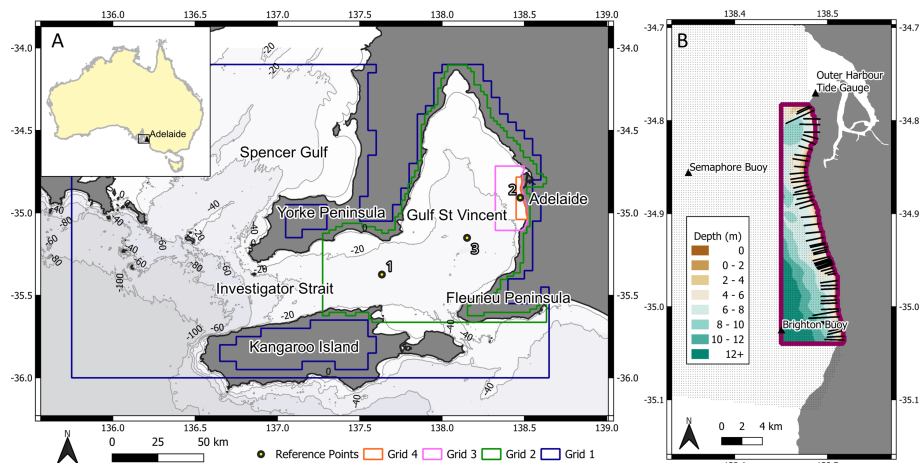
136.0 136.5 137.0 137.5 138.0 138.5 139.0

A

Adelaide

-34.0 -34.5 -35.0 -35.5 -36.0

-20

Spencer Gulf

Yorke Peninsula

Gulf St Vincent

2

Adelaide

3

1

-20

Investigator Strait

Fleurieu Peninsula

-20

-60

-40

-80

-100

-60

-40

-20

Kangaroo Island

0

-20

-40

-40

136.0 136.5 137.0 137.5 138.0 138.5 139.0

N

0 25 50 km

Reference Points Grid 4 Grid 3 Grid 2 Grid 1

B

138.4 138.5

-34.7 -34.8 -34.9 -35.0 -35.1

Outer Harbour Tide Gauge

Semaphore Buoy

Depth (m)
0
0 - 2
2 - 4
4 - 6
6 - 8
8 - 10
10 - 12
12+

Brighton Buoy

N

0 2 4 km